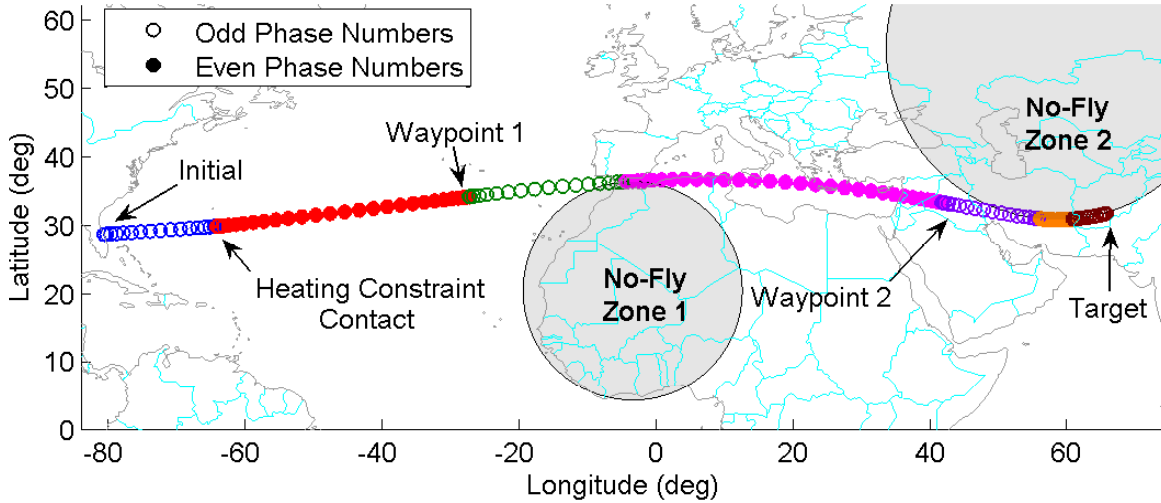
Odd Phase Numbers
Even Phase Numbers

Waypoint 1
Initial
Heating Constraint Contact
No-Fly Zone 1
Waypoint 2
No-Fly Zone 2
Target

60
50
40
30
20
10
0
Latitude (deg)

-80
-60
-40
-20
0
20
40
60
Longitude (deg)